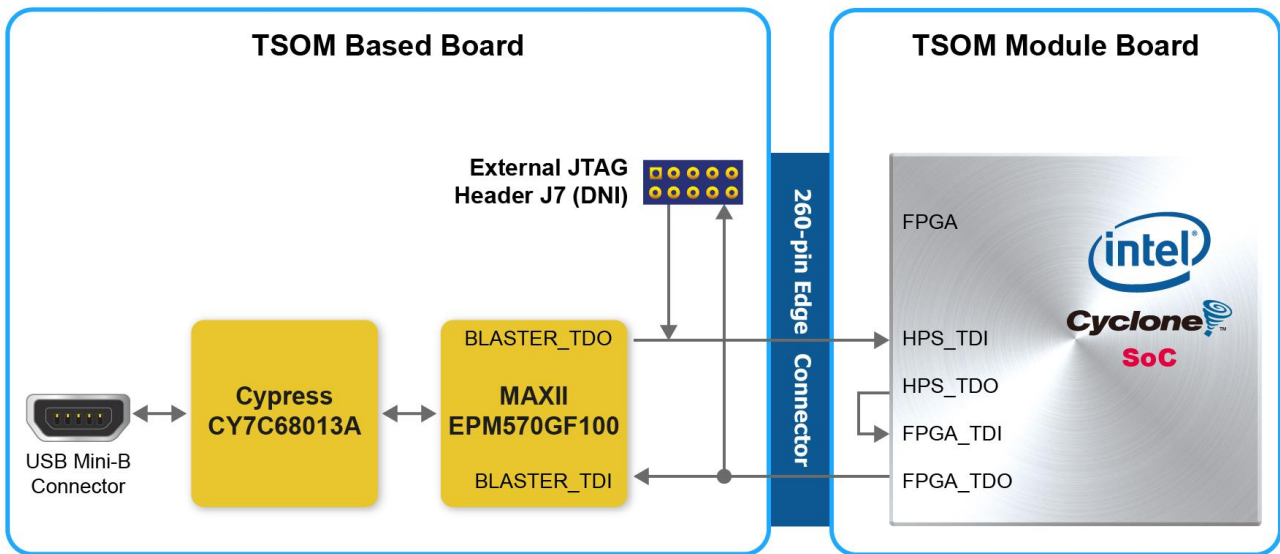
TSOM Based Board

TSOM Module Board

External JTAG Header J7 (DNI)

260-pin Edge Connector

FPGA

intel

Cyclone

SoC

BLASTER_TDO

HPS_TDI

HPS_TDO

FPGA_TDI

FPGA_TDO

BLASTER_TDI

Cypress CY7C68013A

MAXII EPM570GF100

USB Mini-B Connector